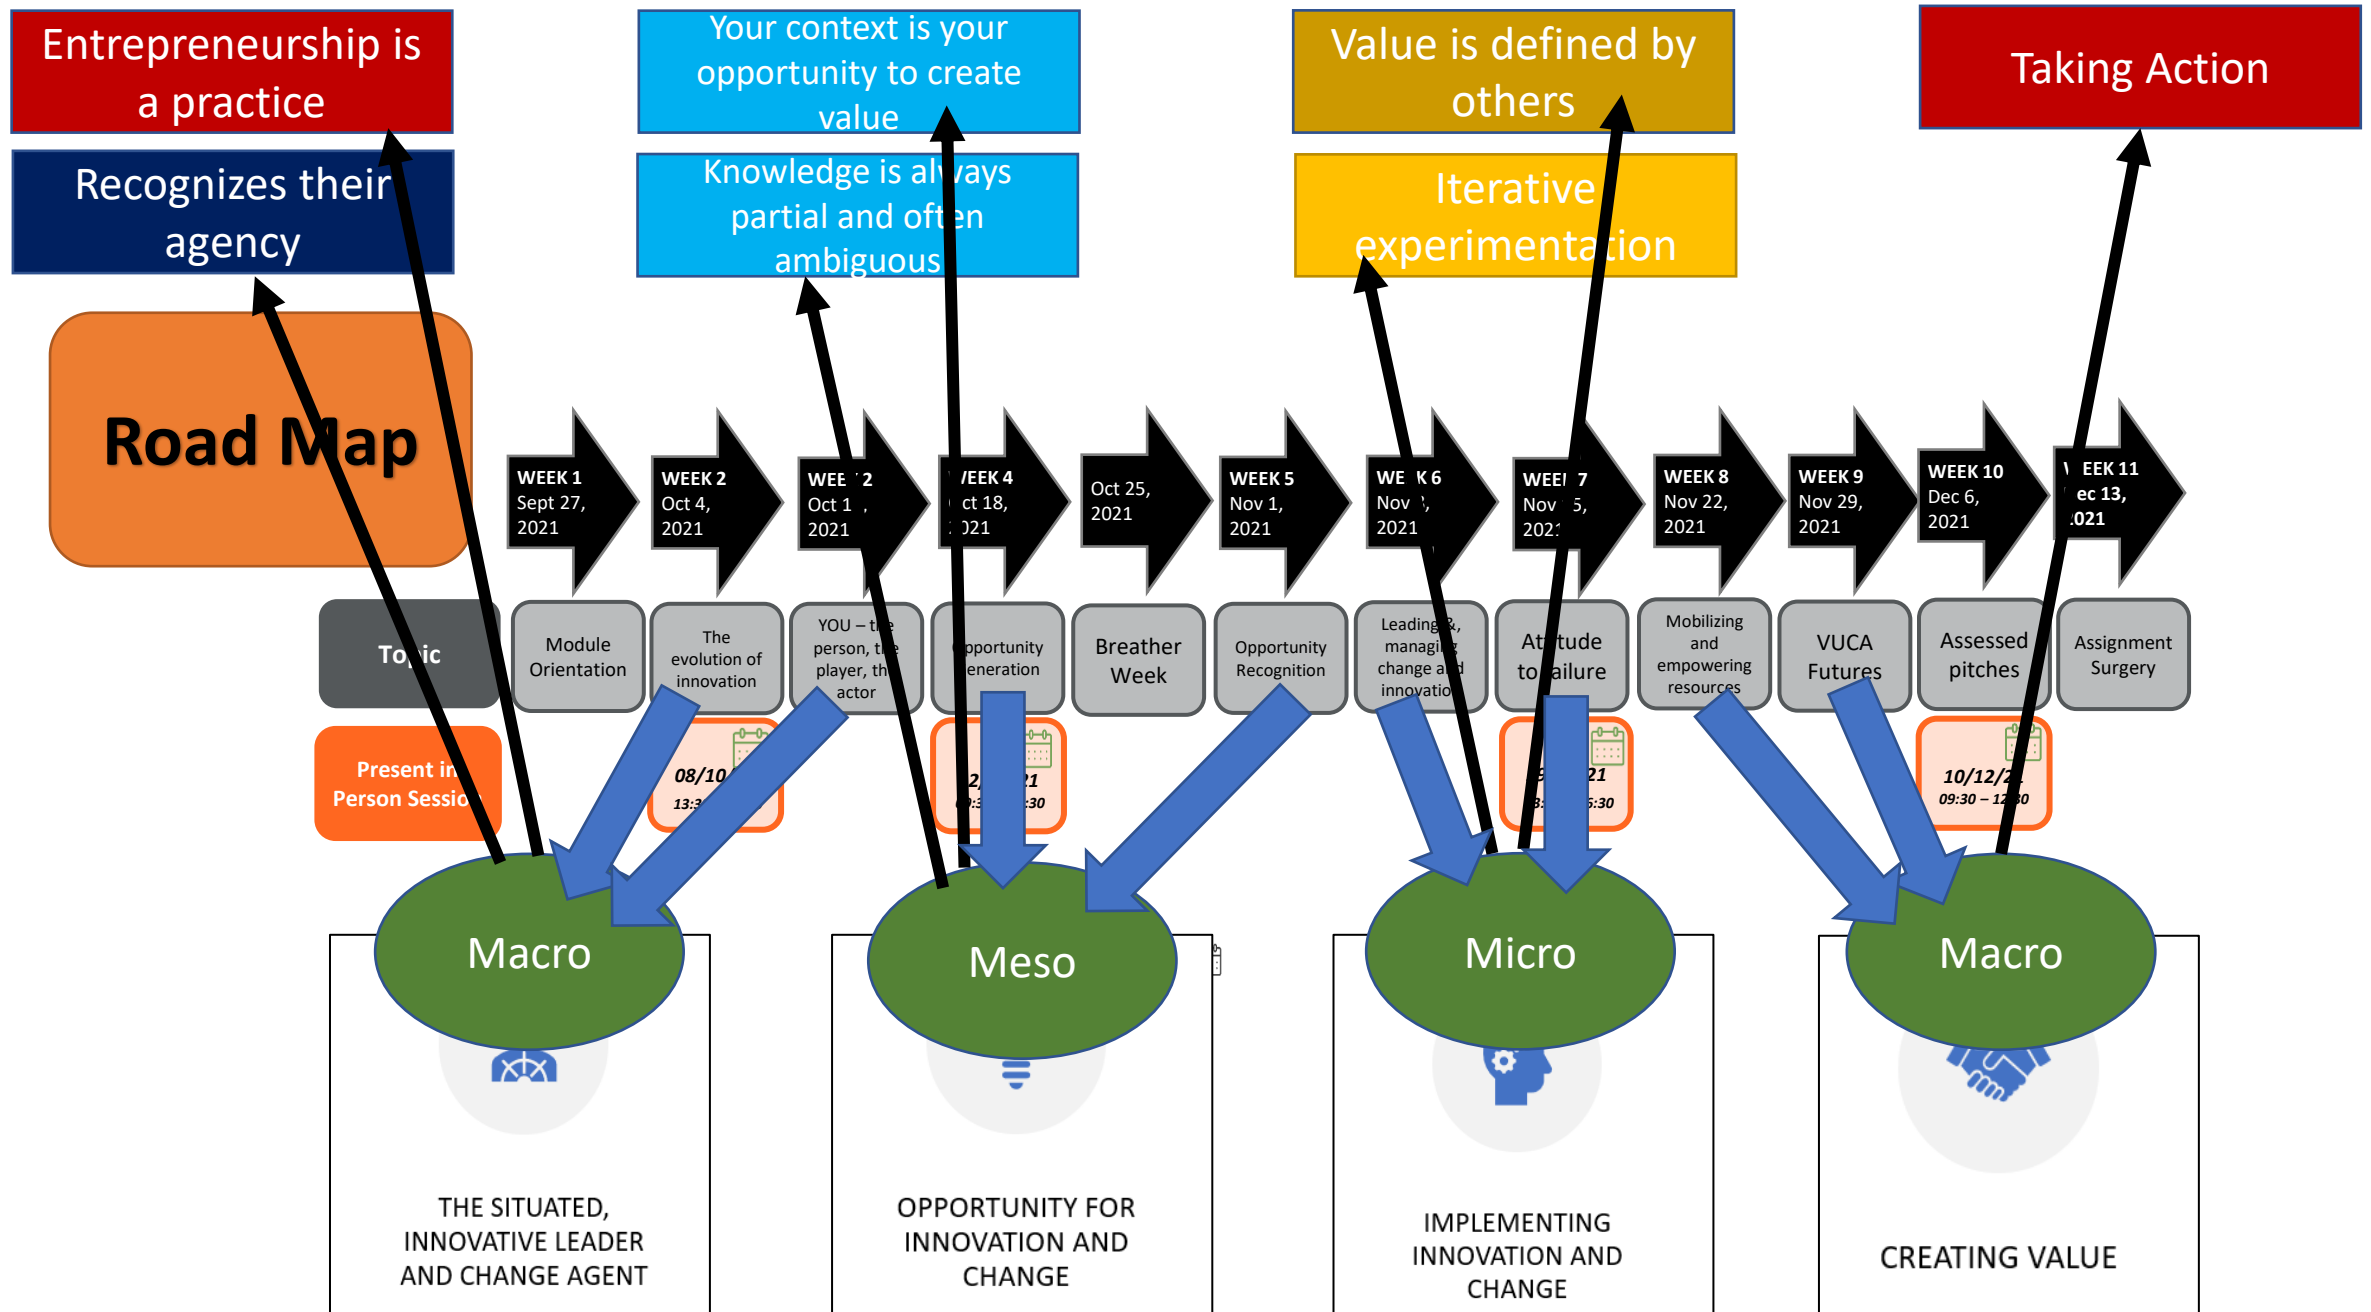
Entrepreneurship is a practice

Recognizes their agency

Your context is your opportunity to create value

Knowledge is always partial and often ambiguous

Value is defined by others

Iterative experimentation

Taking Action

Road Map

WEEK 1 Sept 27, 2021

WEEK 2 Oct 4, 2021

WEE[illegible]2 Oct 1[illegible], 2021

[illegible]EEK 4 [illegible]ct 18, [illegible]021

Oct 25, 2021

WEEK 5 Nov 1, 2021

WE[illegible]K 6 Nov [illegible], 2021

WEE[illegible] 7 Nov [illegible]5, 202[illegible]

WEEK 8 Nov 22, 2021

WEEK 9 Nov 29, 2021

WEEK 10 Dec 6, 2021

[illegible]EEK 11 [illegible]ec 13, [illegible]021

To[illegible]ic

Module Orientation

The evolution of innovation

YOU – t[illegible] person, t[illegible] player, th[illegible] actor

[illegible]pportunity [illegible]eneration

Breather Week

Opportunity Recognition

Leading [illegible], managi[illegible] change a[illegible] innovatio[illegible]

At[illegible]tude to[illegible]ailure

Mobilizing and empowering resources

VUCA Futures

Assessed pitches

Assignment Surgery

Present in Person Sessio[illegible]

08/10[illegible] 13:3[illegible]

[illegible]2/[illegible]21 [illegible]:30

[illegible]21 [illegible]:30

10/12/2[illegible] 09:30 – 12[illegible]0

Macro

Meso

Micro

Macro

THE SITUATED, INNOVATIVE LEADER AND CHANGE AGENT

OPPORTUNITY FOR INNOVATION AND CHANGE

IMPLEMENTING INNOVATION AND CHANGE

CREATING VALUE